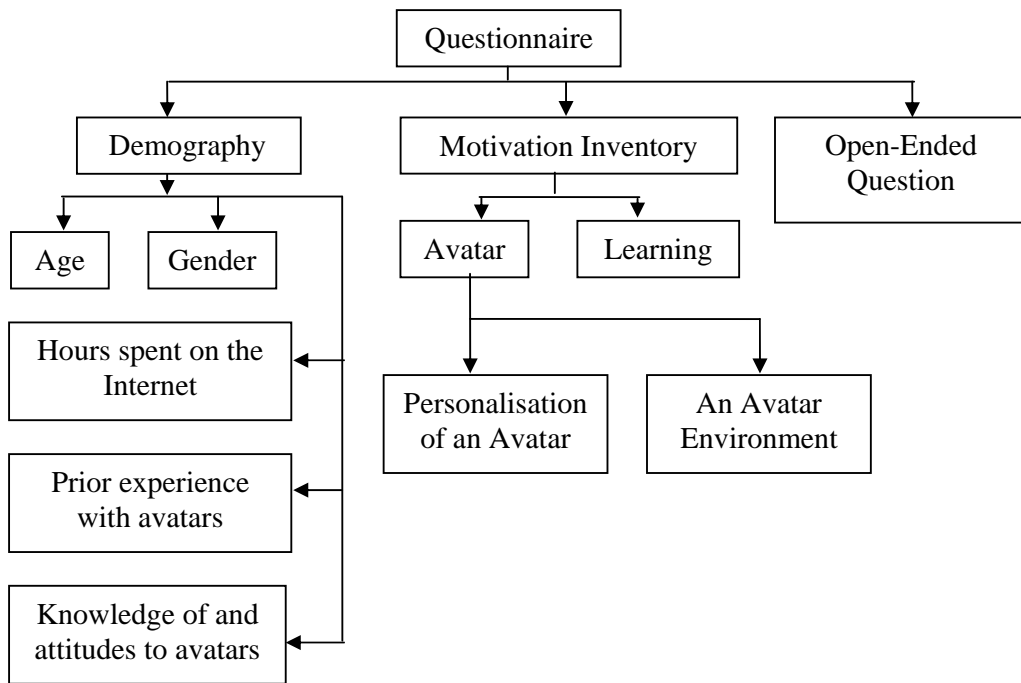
Questionnaire

Demography

Motivation Inventory

Open-Ended Question

Age

Gender

Avatar

Learning

Hours spent on the Internet

Personalisation of an Avatar

An Avatar Environment

Prior experience with avatars

Knowledge of and attitudes to avatars